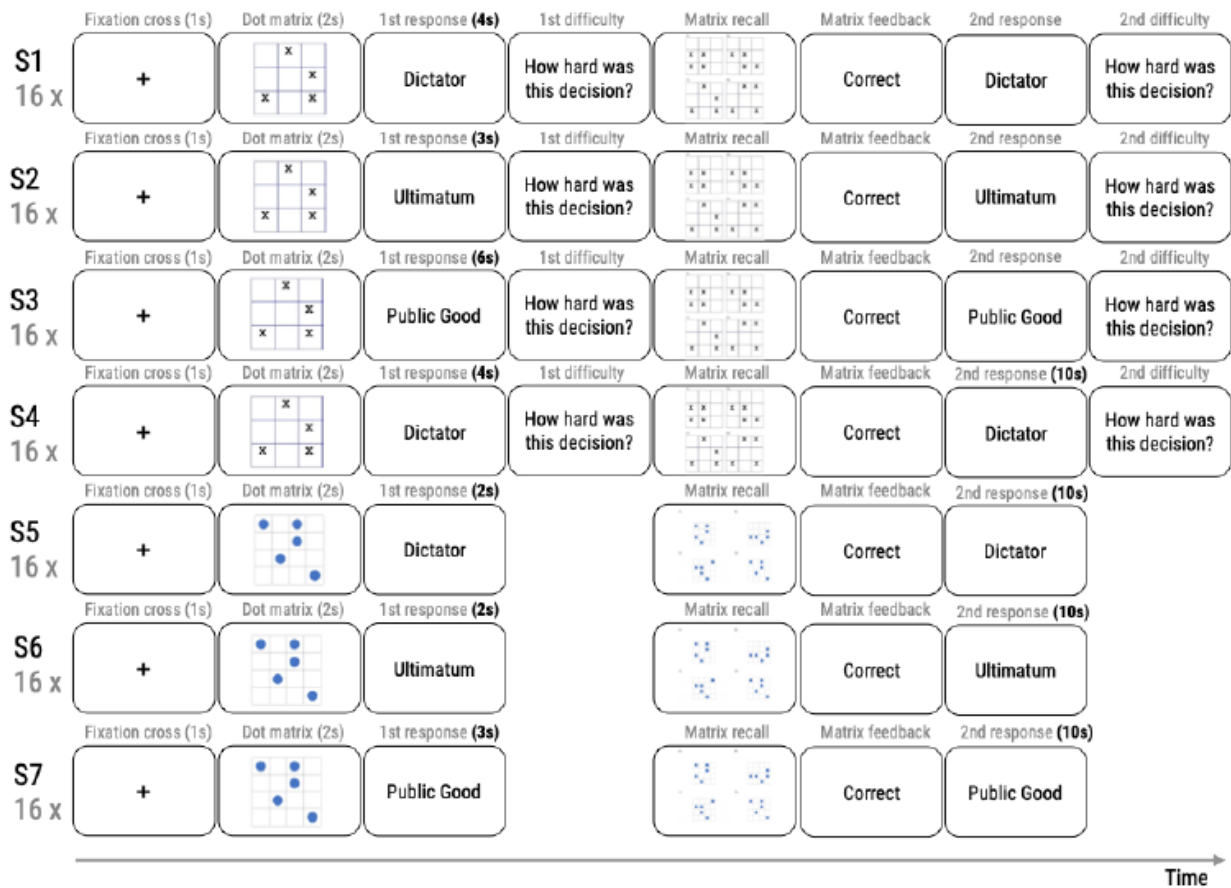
Fixation cross (1s) Dot matrix (2s) 1st response **(4s)** 1st difficulty Matrix recall Matrix feedback 2nd response 2nd difficulty

S1
16 x
+
x x x x
Dictator
How hard was this decision?
Correct
Dictator
How hard was this decision?

Fixation cross (1s) Dot matrix (2s) 1st response **(3s)** 1st difficulty Matrix recall Matrix feedback 2nd response 2nd difficulty

S2
16 x
+
x x x x
Ultimatum
How hard was this decision?
Correct
Ultimatum
How hard was this decision?

Fixation cross (1s) Dot matrix (2s) 1st response **(6s)** 1st difficulty Matrix recall Matrix feedback 2nd response 2nd difficulty

S3
16 x
+
x x x x
Public Good
How hard was this decision?
Correct
Public Good
How hard was this decision?

Fixation cross (1s) Dot matrix (2s) 1st response **(4s)** 1st difficulty Matrix recall Matrix feedback 2nd response **(10s)** 2nd difficulty

S4
16 x
+
x x x x
Dictator
How hard was this decision?
Correct
Dictator
How hard was this decision?

Fixation cross (1s) Dot matrix (2s) 1st response **(2s)** Matrix recall Matrix feedback 2nd response **(10s)**

S5
16 x
+
Dictator
Correct
Dictator

Fixation cross (1s) Dot matrix (2s) 1st response **(2s)** Matrix recall Matrix feedback 2nd response **(10s)**

S6
16 x
+
Ultimatum
Correct
Ultimatum

Fixation cross (1s) Dot matrix (2s) 1st response **(3s)** Matrix recall Matrix feedback 2nd response **(10s)**

S7
16 x
+
Public Good
Correct
Public Good

Time